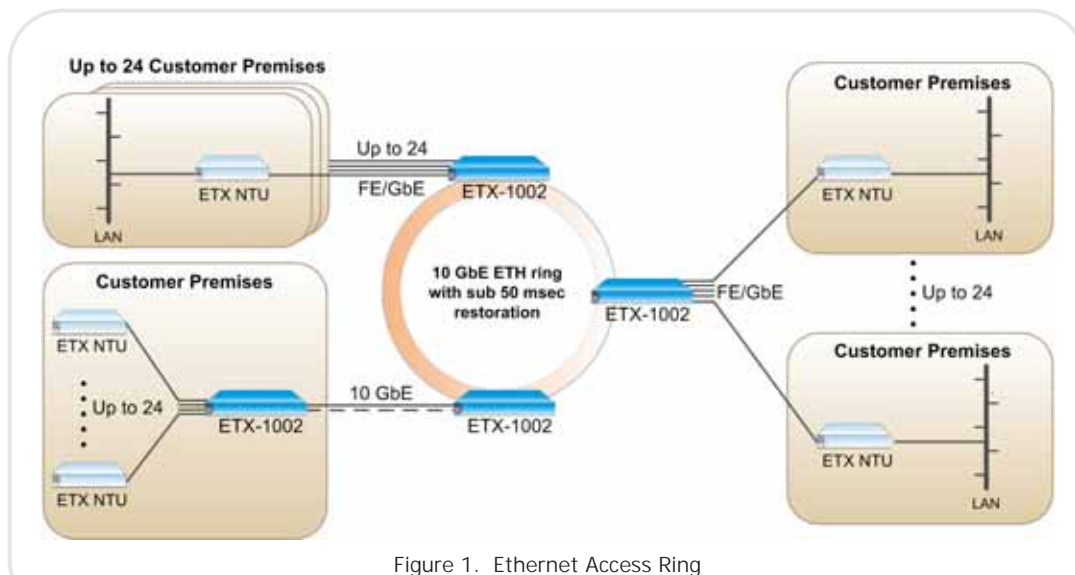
Up to 24 Customer Premises

ETX NTU

LAN

Up to 24

FE/GbE

ETX-1002

Customer Premises

ETX NTU

LAN

10 GbE ETH ring with sub 50 msec restoration

Customer Premises

ETX NTU

Up to 24

ETX NTU

ETX-1002

10 GbE

ETX-1002

ETX-1002

FE/GbE

Up to 24

Customer Premises

ETX NTU

LAN

Figure 1. Ethernet Access Ring